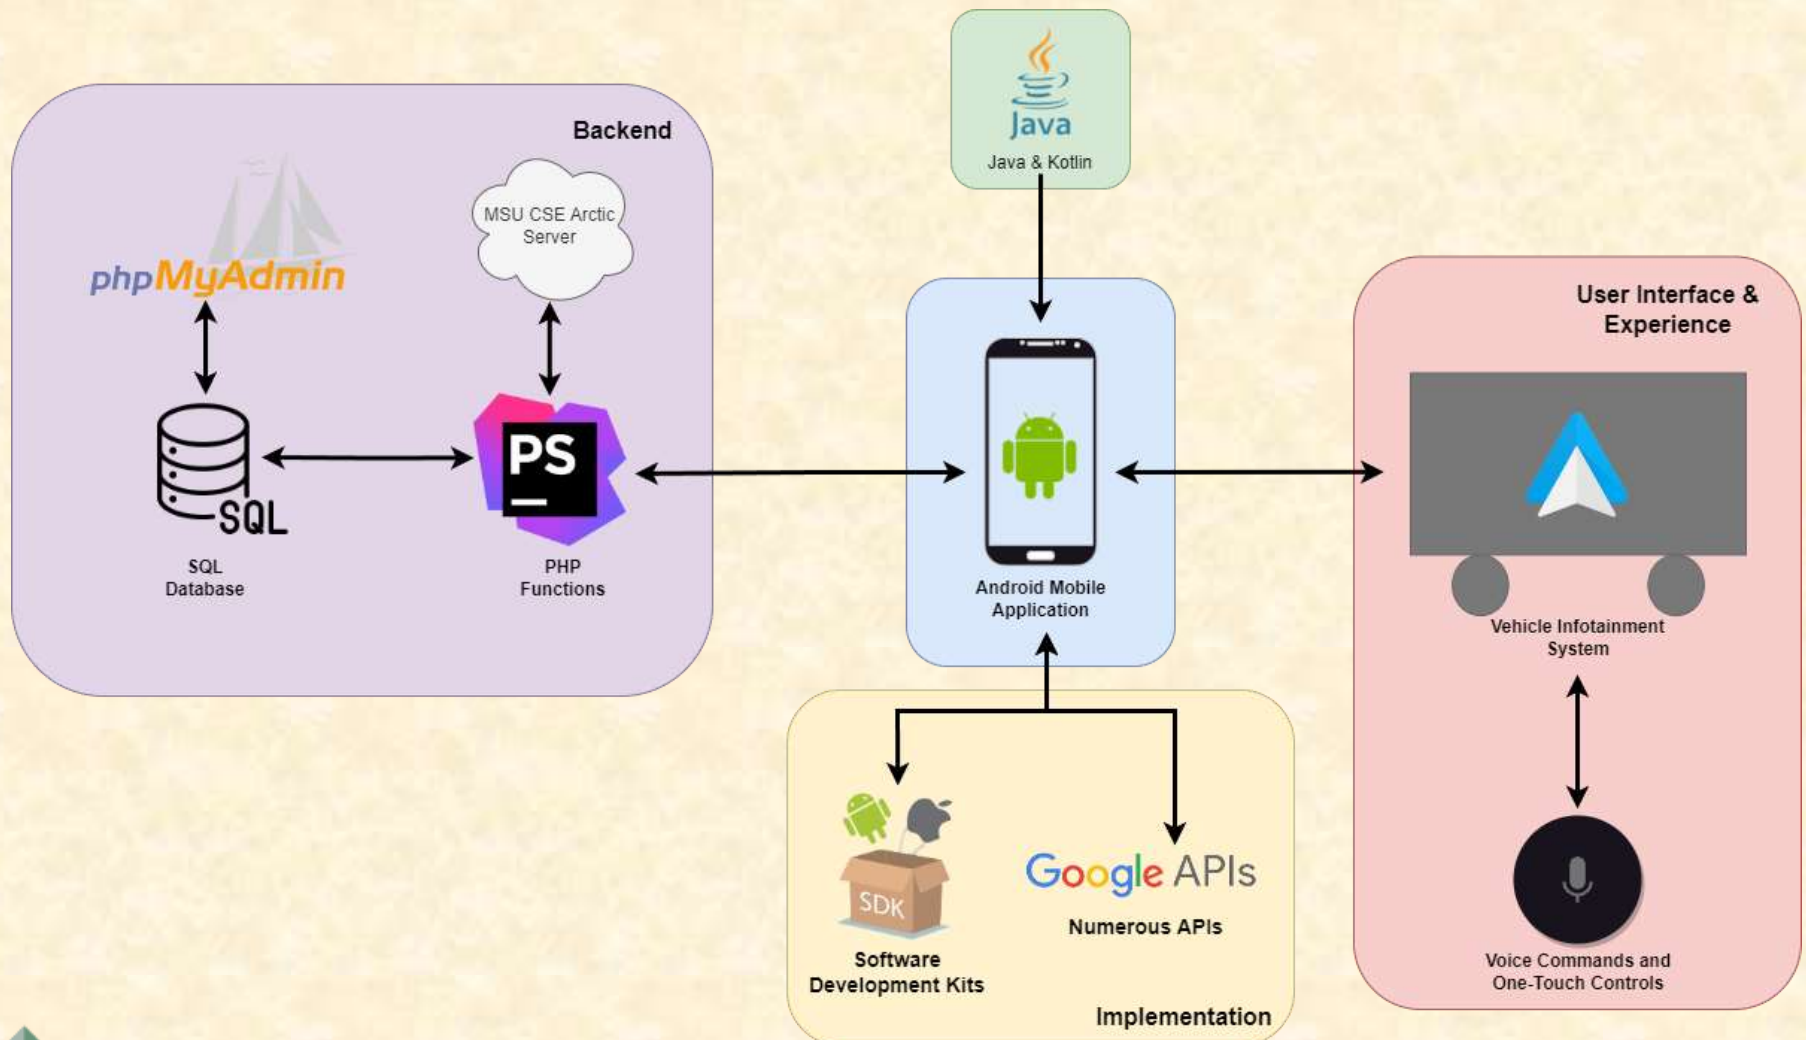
Backend

phpMyAdmin

MSU CSE Arctic Server

SQL

SQL Database

PS

PHP Functions

Java

Java & Kotlin

Android Mobile Application

User Interface & Experience

Vehicle Infotainment System

Voice Commands and One-Touch Controls

SDK

Software Development Kits

Google APIs

Numerous APIs

Implementation